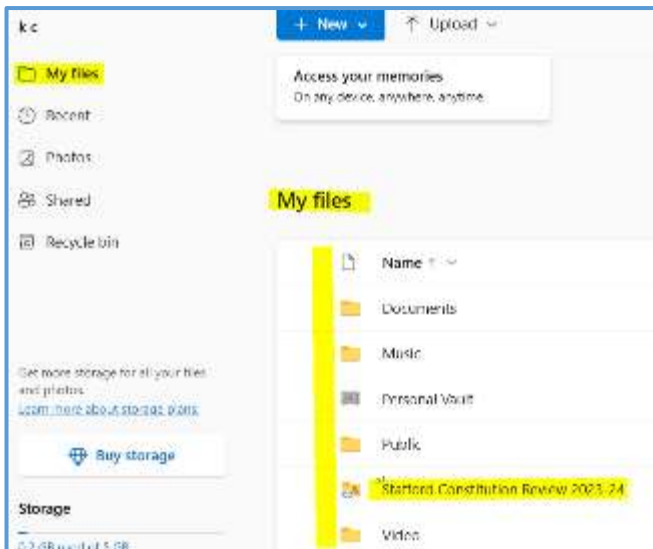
k c

My files

Recent

Photos

Shared

Recycle bin

Get more storage for all your files and photos.
Learn more about storage plans

Buy storage

Storage

0.2 GB used of 5 GB

+ New

Upload

Access your memories
On any device, anywhere, anytime.

My files

Name

Documents

Music

Personal Vault

Public

Stafford Constitution Review 2023-24

Video